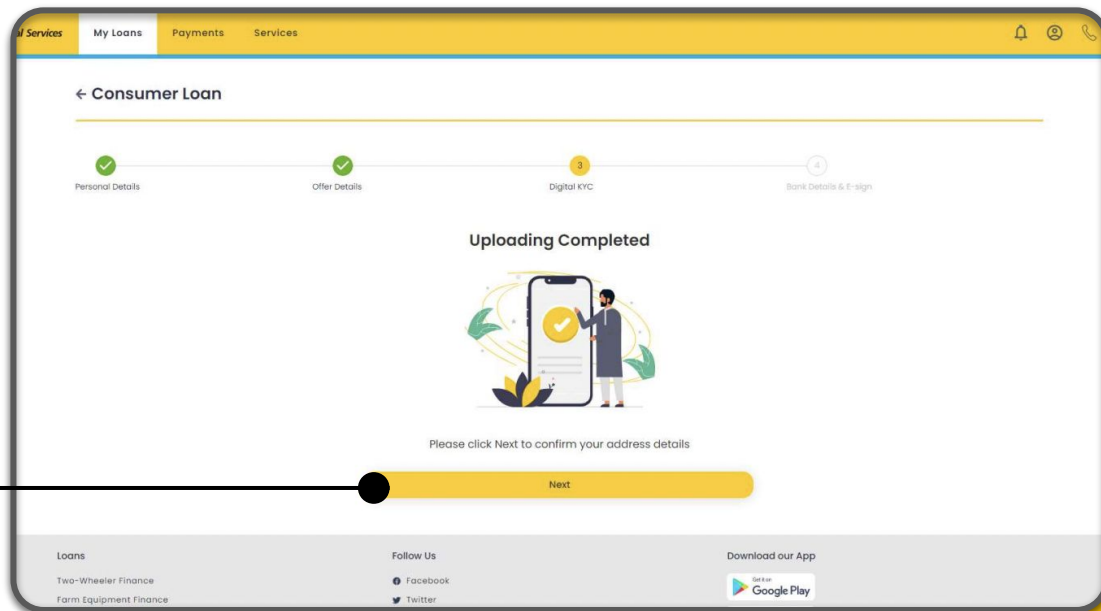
al Services My Loans Payments Services

← Consumer Loan

Personal Details Offer Details 3 Digital KYC 4 Bank Details & E-sign

Uploading Completed

Please click Next to confirm your address details

Next

Loans
Two-Wheeler Finance
Farm Equipment Finance

Follow Us
Facebook
Twitter

Download our App
Get it on Google Play